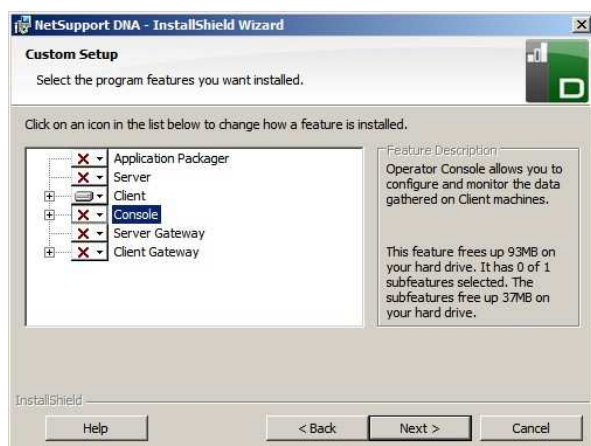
NetSupport DNA - InstallShield Wizard

Custom Setup

Select the program features you want installed.

Click on an icon in the list below to change how a feature is installed.

Application Packager
Server
Client
Console
Server Gateway
Client Gateway

Feature Description

Operator Console allows you to configure and monitor the data gathered on Client machines.

This feature frees up 93MB on your hard drive. It has 0 of 1 subfeatures selected. The subfeatures free up 37MB on your hard drive.

InstallShield

Help

< Back

Next >

Cancel